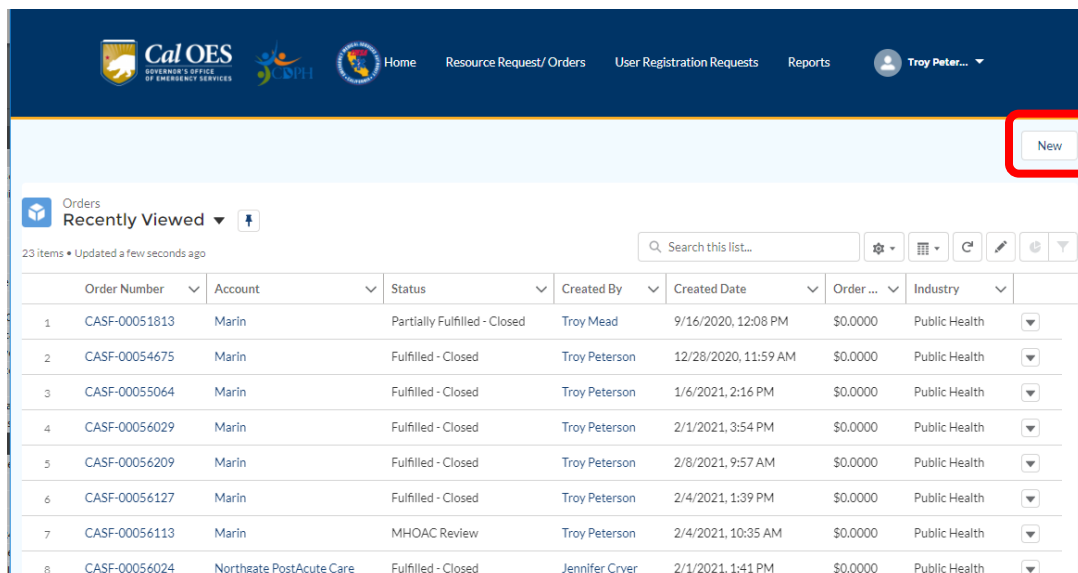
Cal OES
GOVERNOR'S OFFICE OF EMERGENCY SERVICES

CDPH

Home Resource Request/ Orders User Registration Requests Reports Troy Peter...

New

Orders
Recently Viewed

23 items • Updated a few seconds ago

Search this list...

| | Order Number | Account | Status | Created By | Created Date | Order ... | Industry |
|---|---|---|---|---|---|---|---|
| 1 | CASF-00051813 | Marin | Partially Fulfilled - Closed | Troy Mead | 9/16/2020, 12:08 PM | $0.0000 | Public Health |
| 2 | CASF-00054675 | Marin | Fulfilled - Closed | Troy Peterson | 12/28/2020, 11:59 AM | $0.0000 | Public Health |
| 3 | CASF-00055064 | Marin | Fulfilled - Closed | Troy Peterson | 1/6/2021, 2:16 PM | $0.0000 | Public Health |
| 4 | CASF-00056029 | Marin | Fulfilled - Closed | Troy Peterson | 2/1/2021, 3:54 PM | $0.0000 | Public Health |
| 5 | CASF-00056209 | Marin | Fulfilled - Closed | Troy Peterson | 2/8/2021, 9:57 AM | $0.0000 | Public Health |
| 6 | CASF-00056127 | Marin | Fulfilled - Closed | Troy Peterson | 2/4/2021, 1:39 PM | $0.0000 | Public Health |
| 7 | CASF-00056113 | Marin | MHOAC Review | Troy Peterson | 2/4/2021, 10:35 AM | $0.0000 | Public Health |
| 8 | CASF-00056024 | Northgate PostAcute Care | Fulfilled - Closed | Jennifer Cryer | 2/1/2021, 1:41 PM | $0.0000 | Public Health |